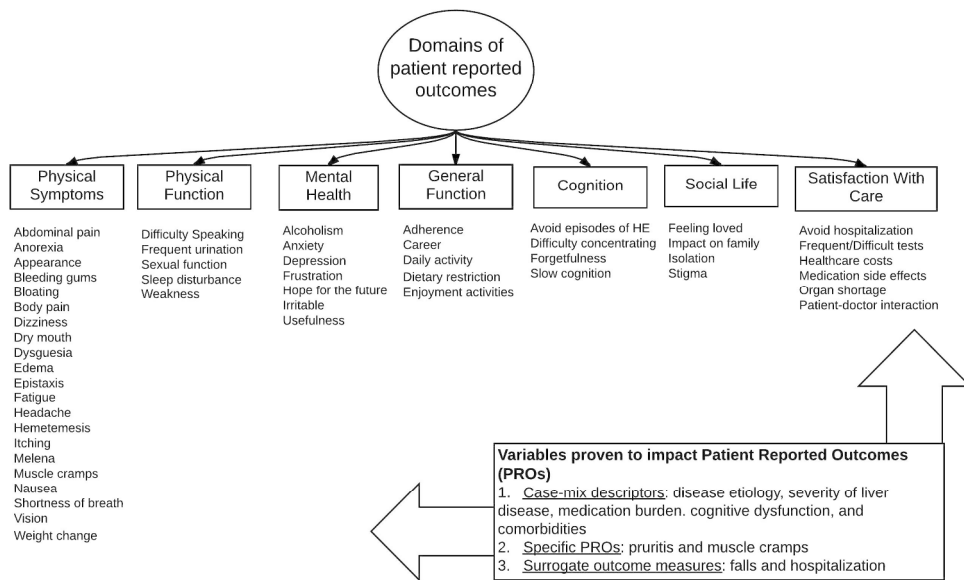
Domains of patient reported outcomes

Physical Symptoms

Abdominal pain
Anorexia
Appearance
Bleeding gums
Bloating
Body pain
Dizziness
Dry mouth
Dysguesia
Edema
Epistaxis
Fatigue
Headache
Hemetemesis
Itching
Melena
Muscle cramps
Nausea
Shortness of breath
Vision
Weight change

Physical Function

Difficulty Speaking
Frequent urination
Sexual function
Sleep disturbance
Weakness

Mental Health

Alcoholism
Anxiety
Depression
Frustration
Hope for the future
Irritable
Usefulness

General Function

Adherence
Career
Daily activity
Dietary restriction
Enjoyment activities

Cognition

Avoid episodes of HE
Difficulty concentrating
Forgetfulness
Slow cognition

Social Life

Feeling loved
Impact on family
Isolation
Stigma

Satisfaction With Care

Avoid hospitalization
Frequent/Difficult tests
Healthcare costs
Medication side effects
Organ shortage
Patient-doctor interaction

Variables proven to impact Patient Reported Outcomes (PROs)
1. Case-mix descriptors: disease etiology, severity of liver disease, medication burden. cognitive dysfunction, and comorbidities
2. Specific PROs: pruritis and muscle cramps
3. Surrogate outcome measures: falls and hospitalization